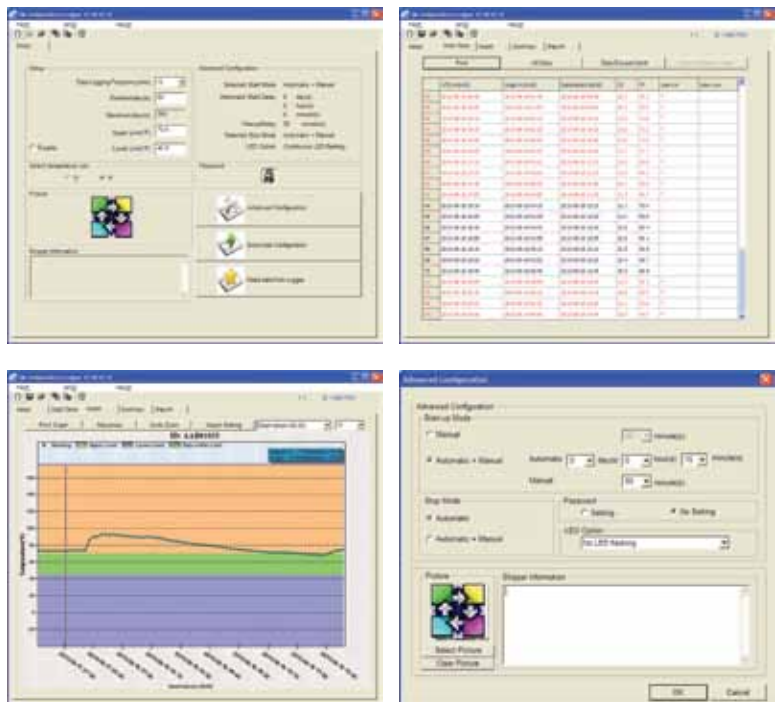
Setup

Advanced Configuration

Selected Start Mode: Automatic + Manual

Fahrenheit

Password

Picture

Shipper Information

Advanced Configuration

Associate Configuration

Read data from Logger

Print

All Data

Start Environment

Print Graph

Advanced Configuration

Advanced Configuration

Start-up Mode

Manual

Automatic + Manual

Automatic

Month

Hour(s)

minute(s)

Manual

minute(s)

Stop Mode

Automatic

Automatic + Manual

Password

Setting

No Setting

LED Option

No LED flashing

Picture

Shipper Information

Select Picture

Clear Picture

OK

Cancel